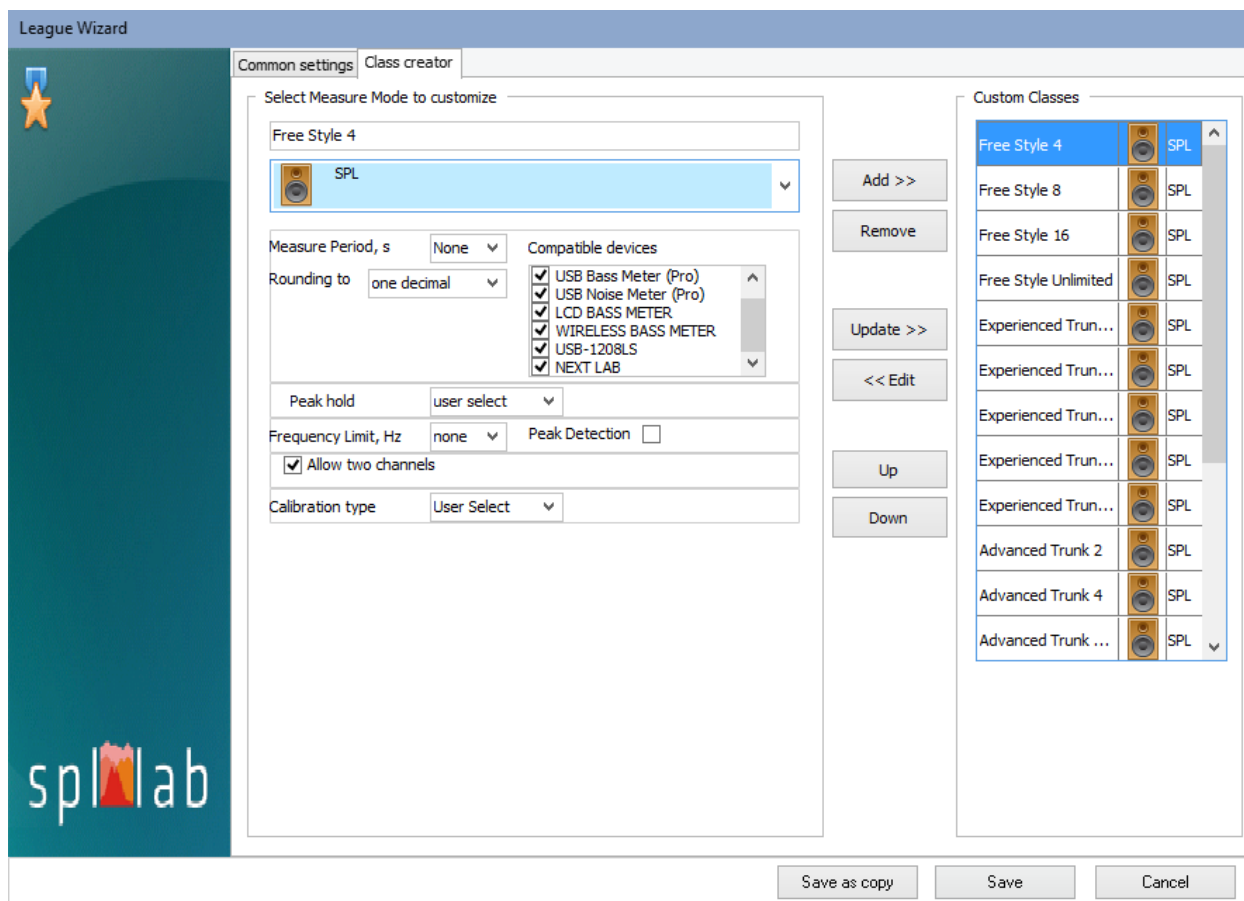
League Wizard

Common settings
Class creator

Select Measure Mode to customize

Free Style 4

SPL

Measure Period, s None
Rounding to one decimal

Compatible devices
USB Bass Meter (Pro)
USB Noise Meter (Pro)
LCD BASS METER
WIRELESS BASS METER
USB-1208LS
NEXT LAB

Peak hold user select

Frequency Limit, Hz none
Peak Detection

Allow two channels

Calibration type User Select

Add >>
Remove
Update >>
<< Edit
Up
Down

Custom Classes

| | | |
|---|---|---|
| Free Style 4 | | SPL |
| Free Style 8 | | SPL |
| Free Style 16 | | SPL |
| Free Style Unlimited | | SPL |
| Experienced Trun... | | SPL |
| Experienced Trun... | | SPL |
| Experienced Trun... | | SPL |
| Experienced Trun... | | SPL |
| Experienced Trun... | | SPL |
| Advanced Trunk 2 | | SPL |
| Advanced Trunk 4 | | SPL |
| Advanced Trunk ... | | SPL |

spl lab

Save as copy
Save
Cancel